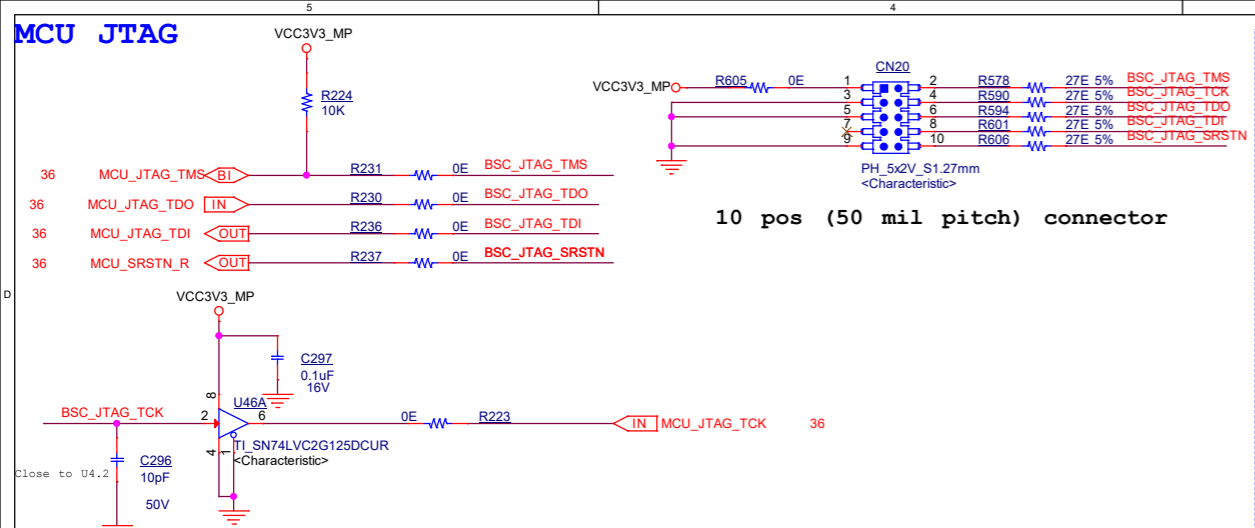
5

4

MCU JTAG

VCC3V3_MP

R224
10K

36 MCU_JTAG_TMS BI R231 0E BSC_JTAG_TMS

36 MCU_JTAG_TDO IN R230 0E BSC_JTAG_TDO

36 MCU_JTAG_TDI OUT R236 0E BSC_JTAG_TDI

36 MCU_SRSTN_R OUT R237 0E BSC_JTAG_SRSTN

D

VCC3V3_MP

C297
0.1uF
16V

BSC_JTAG_TCK 2 U46A 6 0E R223 IN MCU_JTAG_TCK 36

8

4 1

TI_SN74LVC2G125DCUR
<Characteristic>

C296
10pF
50V

Close to U4.2

VCC3V3_MP R605 0E

CN20

| 1 | 2 | R578 | 27E 5% | BSC_JTAG_TMS |
|---|---|---|---|---|
| 3 | 4 | R590 | 27E 5% | BSC_JTAG_TCK |
| 5 | 6 | R594 | 27E 5% | BSC_JTAG_TDO |
| 7 | 8 | R601 | 27E 5% | BSC_JTAG_TDI |
| 9 | 10 | R606 | 27E 5% | BSC_JTAG_SRSTN |

PH_5x2V_S1.27mm
<Characteristic>

10 pos (50 mil pitch) connector